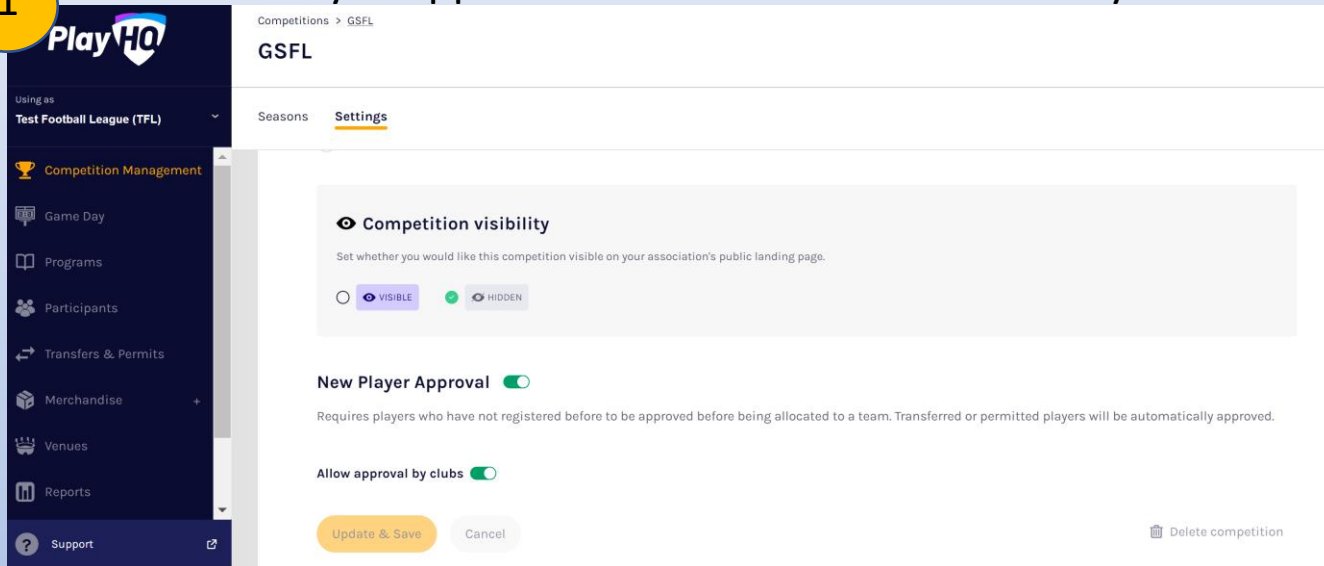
1

PlayHQ

Using as
Test Football League (TFL)

Competition Management
Game Day
Programs
Participants
Transfers & Permits
Merchandise +
Venues
Reports
Support

Competitions > GSFL
GSFL

Seasons Settings

Competition visibility
Set whether you would like this competition visible on your association's public landing page.
VISIBLE HIDDEN

New Player Approval
Requires players who have not registered before to be approved before being allocated to a team. Transferred or permitted players will be automatically approved.

Allow approval by clubs

Update & Save Cancel Delete competition